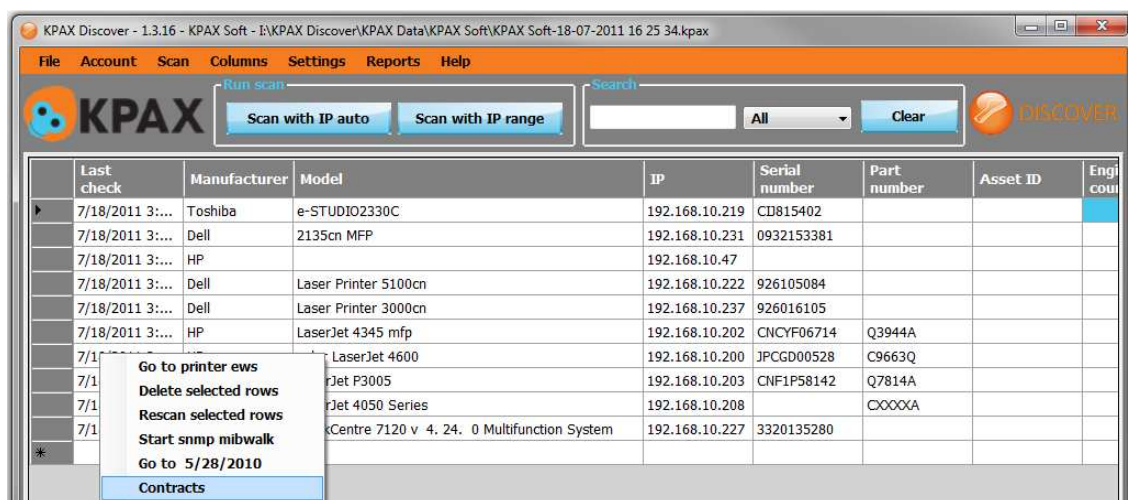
KPAX Discover - 1.3.16 - KPAX Soft - I:\KPAX Discover\KPAX Data\KPAX Soft\KPAX Soft-18-07-2011 16 25 34.kpax

File Account Scan Columns Settings Reports Help

KPAX

Run scan
Scan with IP auto
Scan with IP range

Search
All
Clear

DISCOVER

| | Last check | Manufacturer | Model | IP | Serial number | Part number | Asset ID | Engi cou |
|---|---|---|---|---|---|---|---|---|
| ▸ | 7/18/2011 3:... | Toshiba | e-STUDIO2330C | 192.168.10.219 | CIJ815402 | | | |
| | 7/18/2011 3:... | Dell | 2135cn MFP | 192.168.10.231 | 0932153381 | | | |
| | 7/18/2011 3:... | HP | | 192.168.10.47 | | | | |
| | 7/18/2011 3:... | Dell | Laser Printer 5100cn | 192.168.10.222 | 926105084 | | | |
| | 7/18/2011 3:... | Dell | Laser Printer 3000cn | 192.168.10.237 | 926016105 | | | |
| | 7/18/2011 3:... | HP | LaserJet 4345 mfp | 192.168.10.202 | CNCYF06714 | Q3944A | | |
| | 7/1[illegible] | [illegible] | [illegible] LaserJet 4600 | 192.168.10.200 | JPCGD00528 | C9663Q | | |
| | 7/1 | | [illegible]rJet P3005 | 192.168.10.203 | CNF1P58142 | Q7814A | | |
| | 7/1 | | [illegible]rJet 4050 Series | 192.168.10.208 | | CXXXXA | | |
| | 7/1 | | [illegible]kCentre 7120 v 4. 24. 0 Multifunction System | 192.168.10.227 | 3320135280 | | | |
| * | | | | | | | | |

Go to printer ews
Delete selected rows
Rescan selected rows
Start snmp mibwalk
Go to 5/28/2010
Contracts